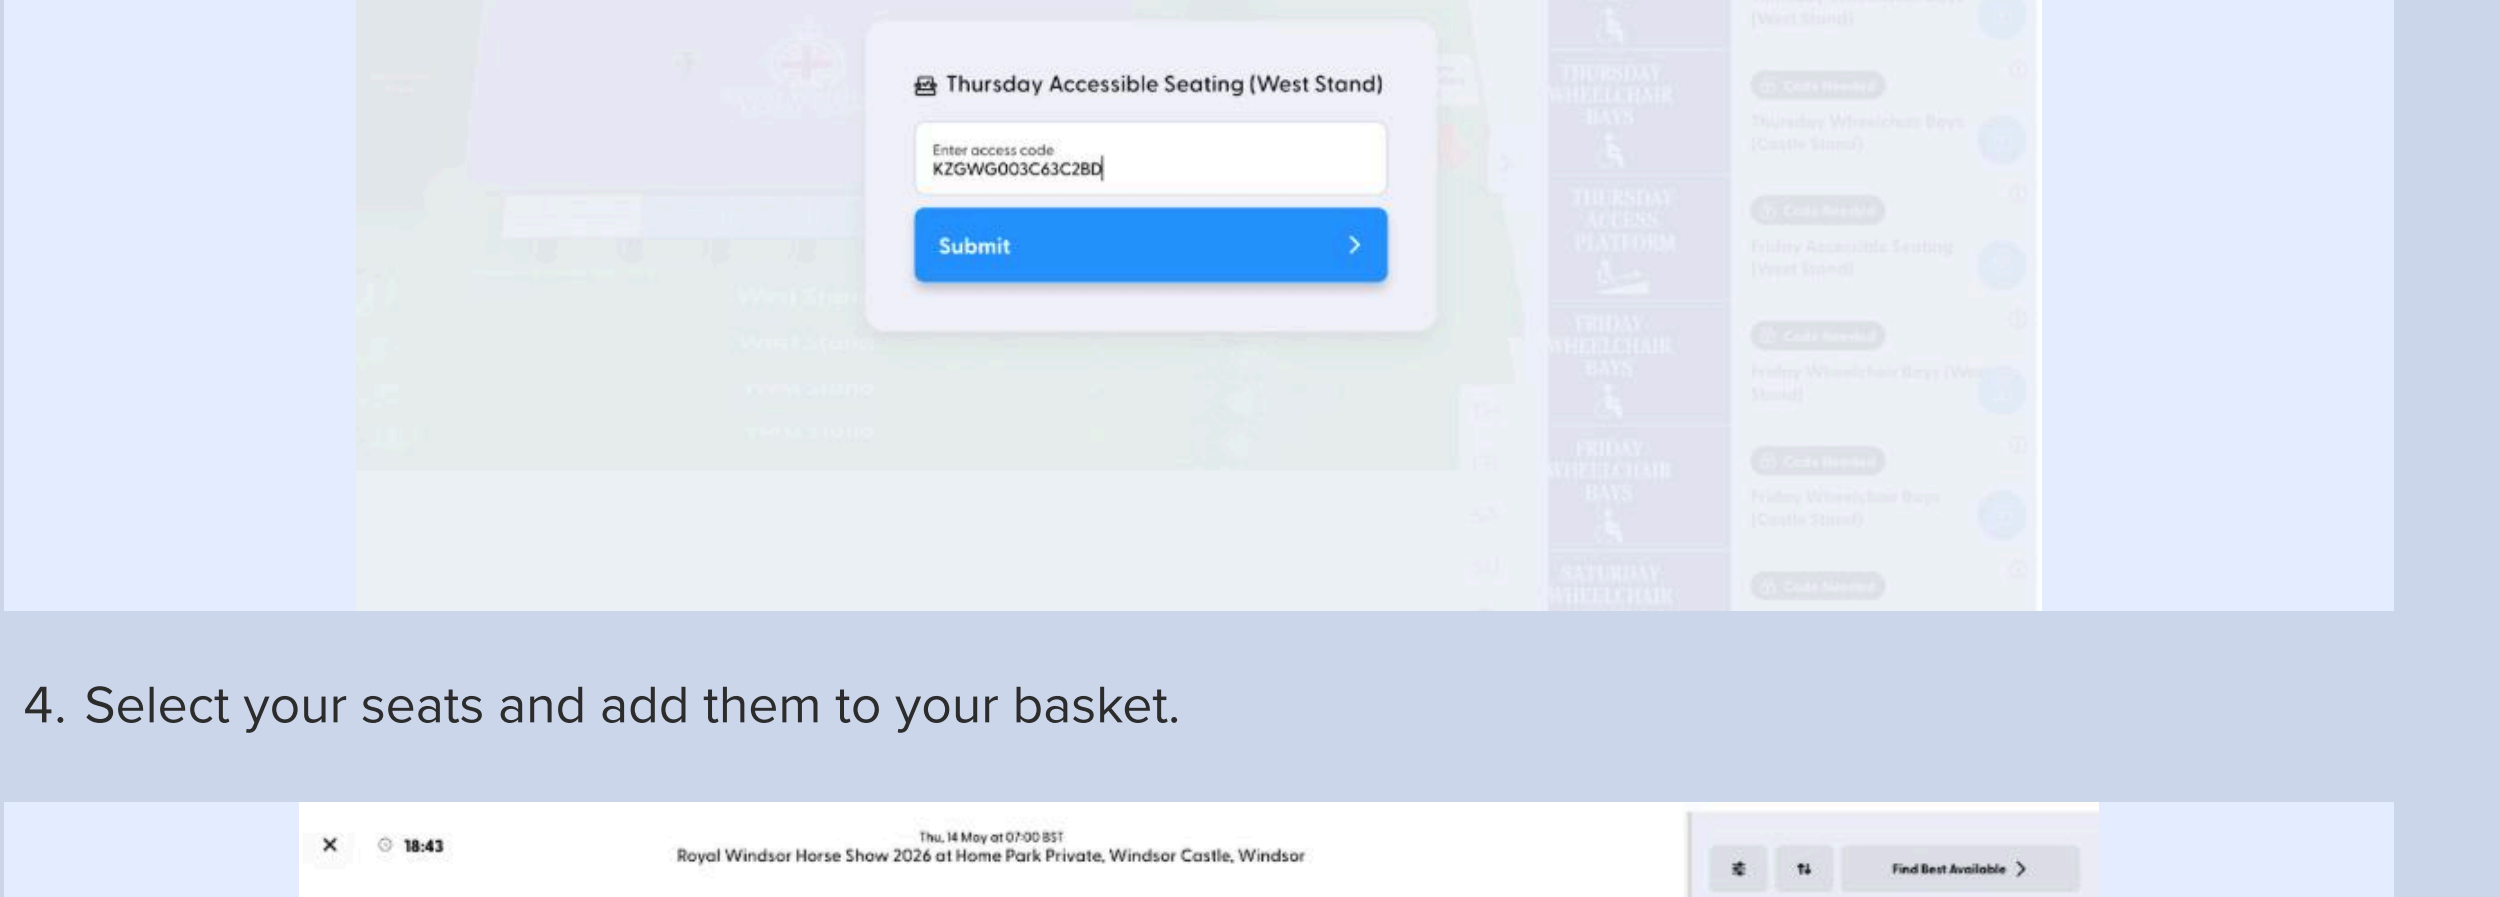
Thursday Accessible Seating (West Stand)

Enter access code
KZGWG003C63C2BD

Submit

THURSDAY WHEELCHAIR BAYS

THURSDAY ACCESS PLATFORM

FRIDAY WHEELCHAIR BAYS

FRIDAY WHEELCHAIR BAYS

SATURDAY WHEELCHAIR

(West Stand)

Code Needed

Thursday Wheelchair Bays (Castle Stand)

Code Needed

Friday Accessible Seating (West Stand)

Code Needed

Friday Wheelchair Bays (West Stand)

Code Needed

Friday Wheelchair Bays (Castle Stand)

Code Needed

4. Select your seats and add them to your basket.

×

18:43

Thu, 14 May at 07:00 BST
Royal Windsor Horse Show 2026 at Home Park Private, Windsor Castle, Windsor

Find Best Available